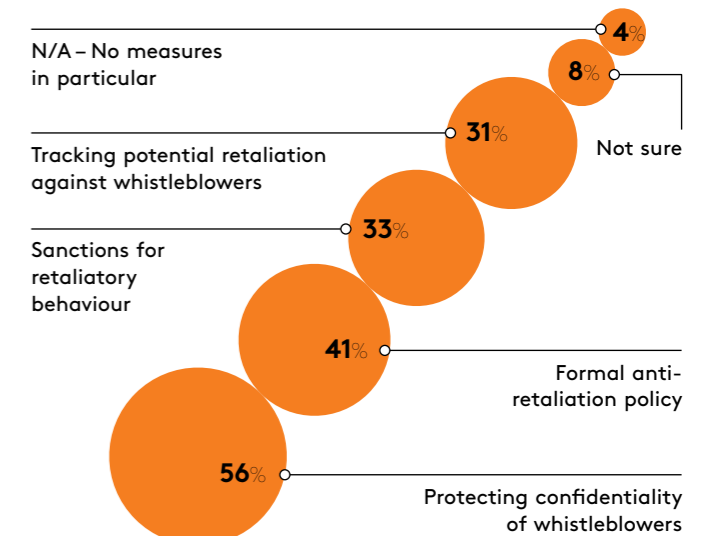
4%

N/A – No measures in particular

8%

Not sure

31%

Tracking potential retaliation against whistleblowers

33%

Sanctions for retaliatory behaviour

41%

Formal anti-retaliation policy

56%

Protecting confidentiality of whistleblowers